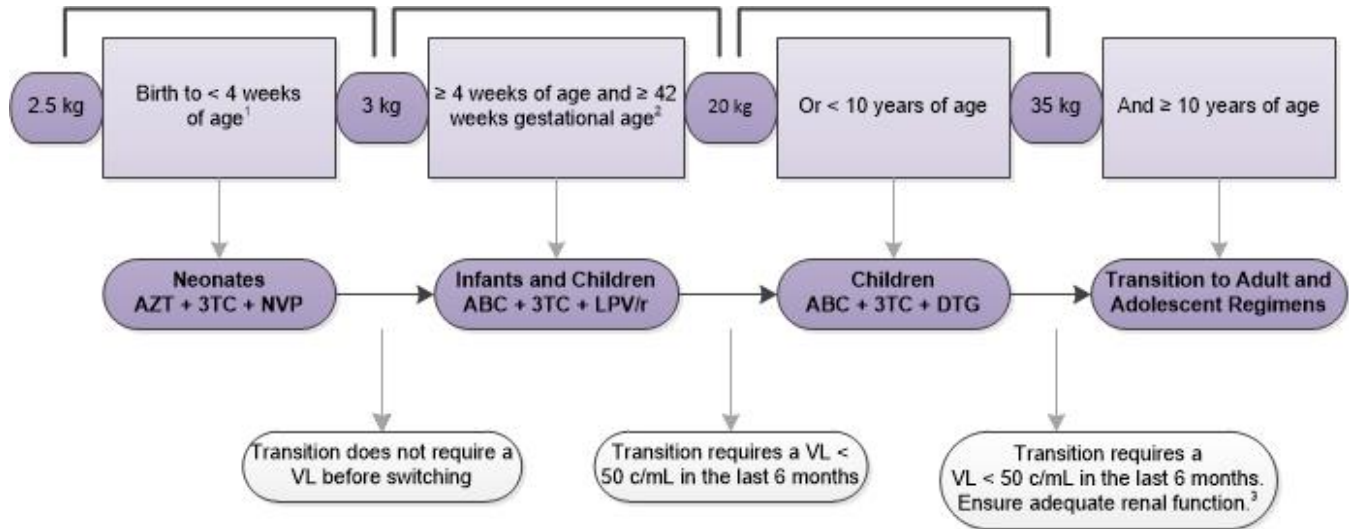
2.5 kg

Birth to < 4 weeks of age$^1$

3 kg

≥ 4 weeks of age and ≥ 42 weeks gestational age$^2$

20 kg

Or < 10 years of age

35 kg

And ≥ 10 years of age

Neonates
AZT + 3TC + NVP

Infants and Children
ABC + 3TC + LPV/r

Children
ABC + 3TC + DTG

Transition to Adult and Adolescent Regimens

Transition does not require a VL before switching

Transition requires a VL < 50 c/mL in the last 6 months

Transition requires a VL < 50 c/mL in the last 6 months. Ensure adequate renal function.$^3$